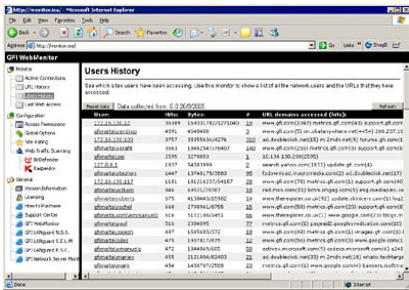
http://monitor.asx/ - Microsoft Internet Explorer

File Edit View Favorites Tools Help

Back Search Favorites

Address http://monitor.asx/ Go Links

GFI WebMonitor

Monitor
Active Connections
URL History
Users History
Last Web Access

Configuration
Access Permissions
Global Options
Site Rating
Web Traffic Scanning
BitDefender
Kaspersky

General
Version Information
Licensing
How to Purchase
Support Center
GFI MailSecurity
GFI LANguard N.S.S.
GFI LANguard S.E.L.M.
GFI LANguard P.S.C.
GFI Network Server Monitor

Users History

See which sites users have been accessing. Use this monitor to show a list of all the network users and the URLs that they have accessed.

Reset data Data collected from: 0.0.2005

Refresh

| Users | Hits | Bytes | # | URL domains accessed (hits) |
|---|---|---|---|---|
| 172.16.130.20 | 35389 | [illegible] | 763 | www.gfi.com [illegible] |
| gfimalta\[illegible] | 4391 | 4548408 | 2 | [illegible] |
| 172.16.130.100 | 3757 | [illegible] | 28 | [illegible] |
| 172.16.130.150 | 3663 | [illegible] | 65 | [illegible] |
| gfimalta\joe | 2295 | 3278693 | 1 | 10.130.130.230 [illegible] |
| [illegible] | 1838 | 31486 | 1 | search.yahoo.com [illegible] update.gfi.com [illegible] |
| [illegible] | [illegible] | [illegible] | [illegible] | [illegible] |